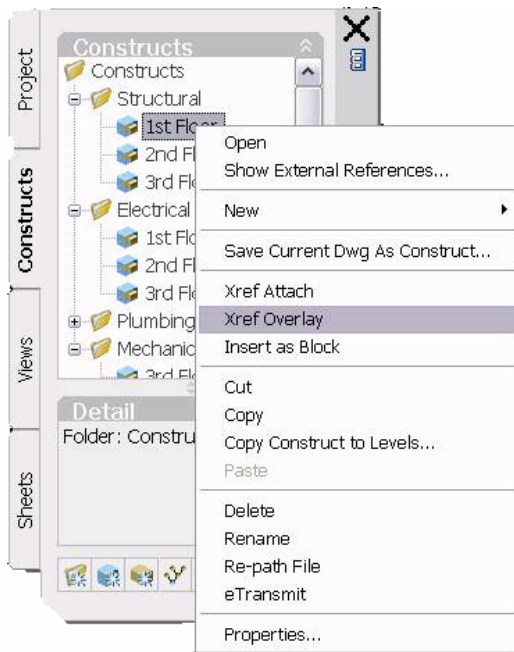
Project
Constructs
Views
Sheets

Constructs
Constructs
Structural
1st Floor
2nd Fl
3rd Fl
Electrical
1st Flo
2nd Fl
3rd Fl
Plumbing
Mechanic
3rd Fl

Detail
Folder: Constru

Open
Show External References...
New
Save Current Dwg As Construct...
Xref Attach
Xref Overlay
Insert as Block
Cut
Copy
Copy Construct to Levels...
Paste
Delete
Rename
Re-path File
eTransmit
Properties...